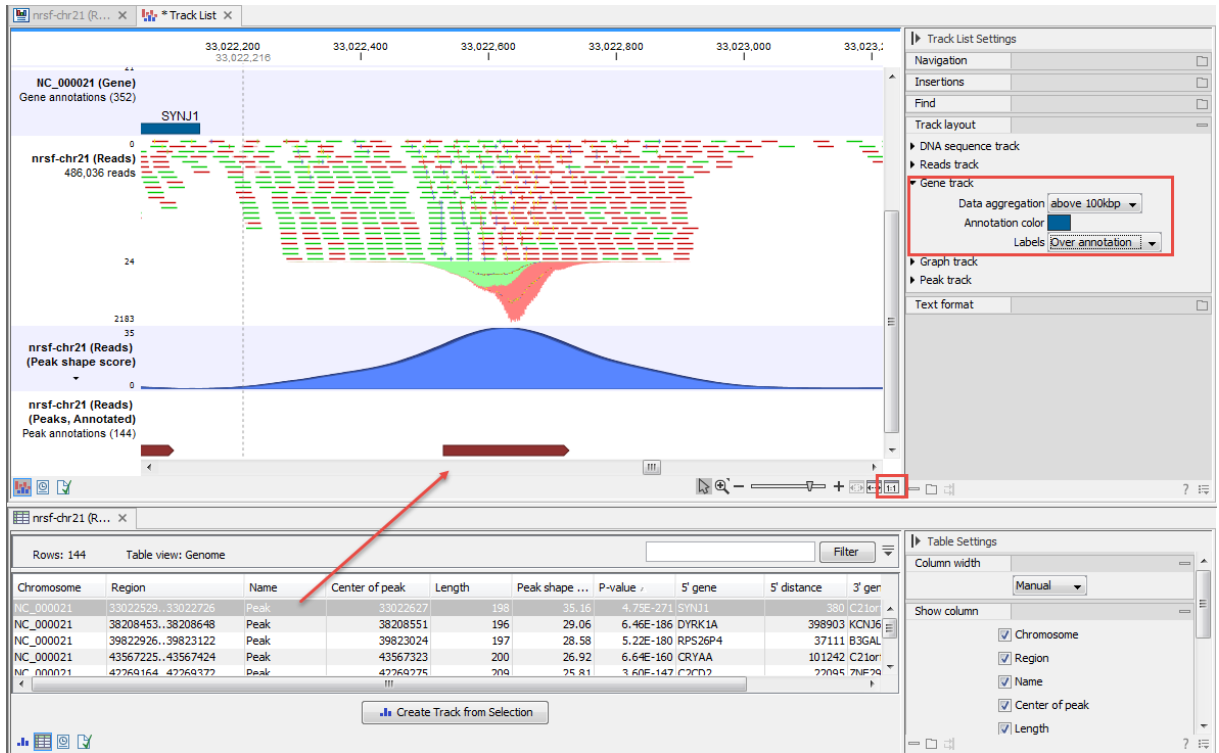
nrsf-chr21 (R... × * Track List ×

33,022,200 33,022,216 33,022,400 33,022,600 33,022,800 33,023,000 33,023,2

NC_000021 (Gene)
Gene annotations (352)

SYNJ1

0
nrsf-chr21 (Reads)
486,036 reads

24

2183
35
nrsf-chr21 (Reads)
(Peak shape score)
0

nrsf-chr21 (Reads)
(Peaks, Annotated)
Peak annotations (144)

Track List Settings
Navigation
Insertions
Find
Track layout
DNA sequence track
Reads track
Gene track
Data aggregation above 100kbp
Annotation color
Labels Over annotation
Graph track
Peak track
Text format

nrsf-chr21 (R... ×

Rows: 144 Table view: Genome

Filter

| Chromosome | Region | Name | Center of peak | Length | Peak shape ... | P-value | 5' gene | 5' distance | 3' gen |
|---|---|---|---|---|---|---|---|---|---|
| NC_000021 | 33022529..33022726 | Peak | 33022627 | 198 | 35.16 | 4.75E-271 | SYNJ1 | 380 | C21or |
| NC_000021 | 38208453..38208648 | Peak | 38208551 | 196 | 29.06 | 6.46E-186 | DYRK1A | 398903 | KCNJ6 |
| NC_000021 | 39822926..39823122 | Peak | 39823024 | 197 | 28.58 | 5.22E-180 | RPS26P4 | 37111 | B3GAL |
| NC_000021 | 43567225..43567424 | Peak | 43567323 | 200 | 26.92 | 6.64E-160 | CRYAA | 101242 | C21or |
| NC_000021 | 42269164..42269372 | Peak | 42269275 | 209 | 25.81 | 3.60E-147 | C2CD2 | 22095 | ZNF29 |

Create Track from Selection

Table Settings
Column width
Manual
Show column
Chromosome
Region
Name
Center of peak
Length